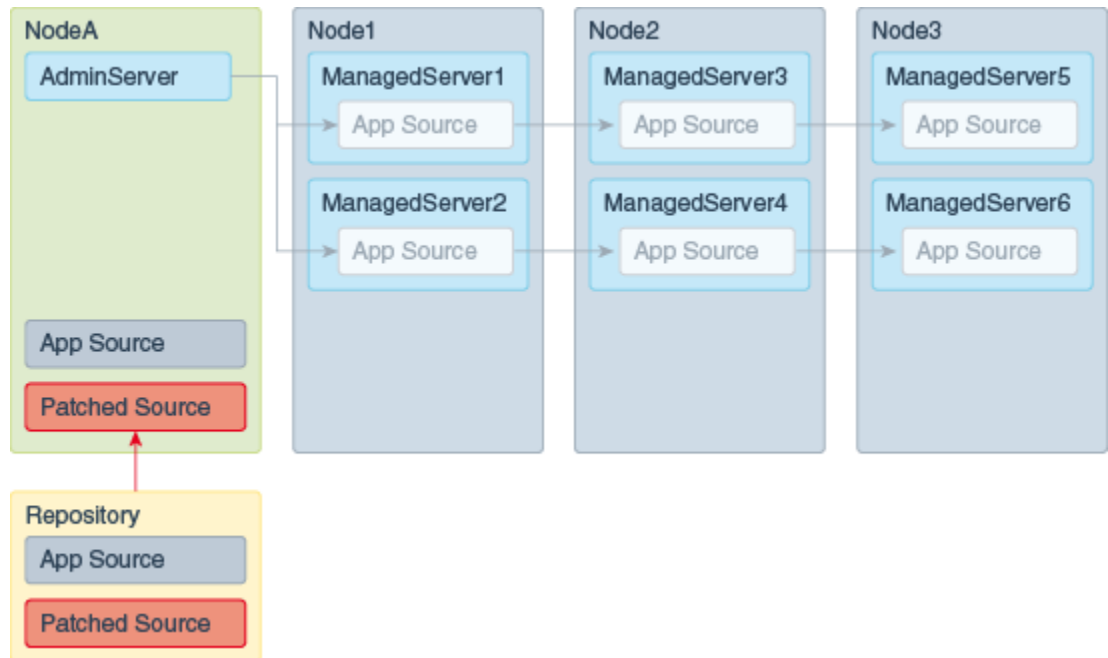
NodeA

AdminServer

App Source

Patched Source

Repository

App Source

Patched Source

Node1

ManagedServer1

App Source

ManagedServer2

App Source

Node2

ManagedServer3

App Source

ManagedServer4

App Source

Node3

ManagedServer5

App Source

ManagedServer6

App Source